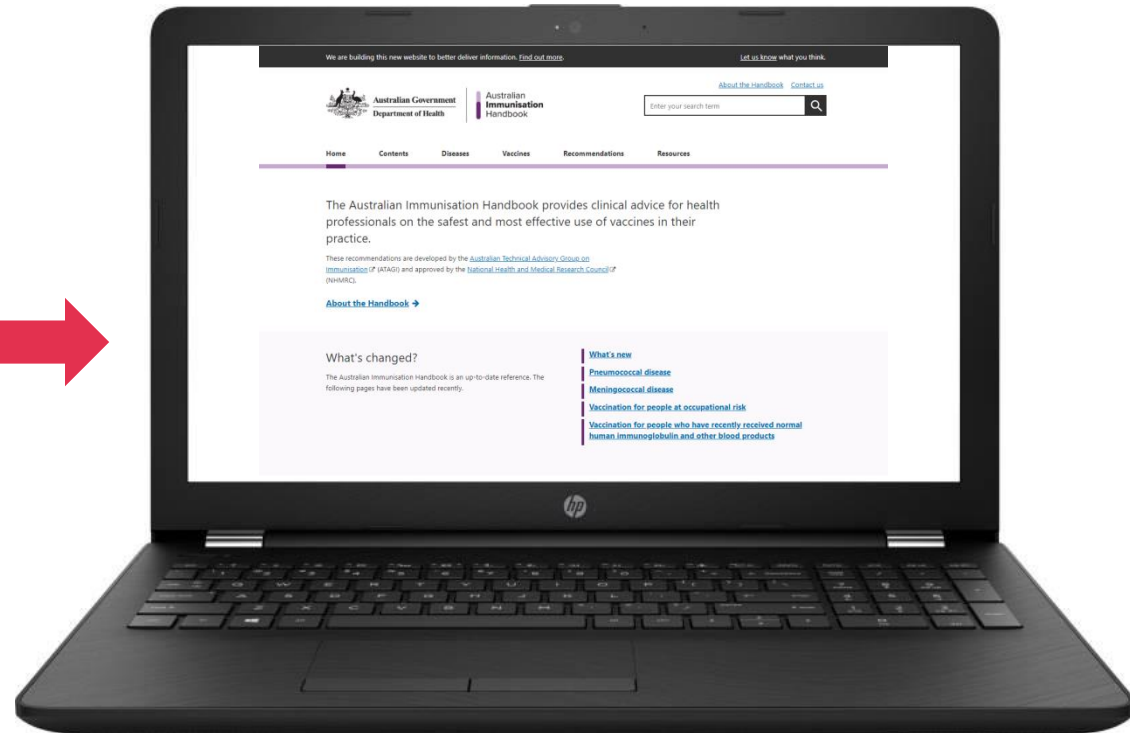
We are building this new website to better deliver information. Find out more.

Let us know what you think.

About the Handbook Contact us

Australian Government
Department of Health

Australian Immunisation Handbook

Enter your search term

Home Contents Diseases Vaccines Recommendations Resources

The Australian Immunisation Handbook provides clinical advice for health professionals on the safest and most effective use of vaccines in their practice.

These recommendations are developed by the Australian Technical Advisory Group on Immunisation (ATAGI) and approved by the National Health and Medical Research Council (NHMRC).

About the Handbook →

What's changed?

The Australian Immunisation Handbook is an up-to-date reference. The following pages have been updated recently.

What's new

Pneumococcal disease

Meningococcal disease

Vaccination for people at occupational risk

Vaccination for people who have recently received normal human immunoglobulin and other blood products

hp